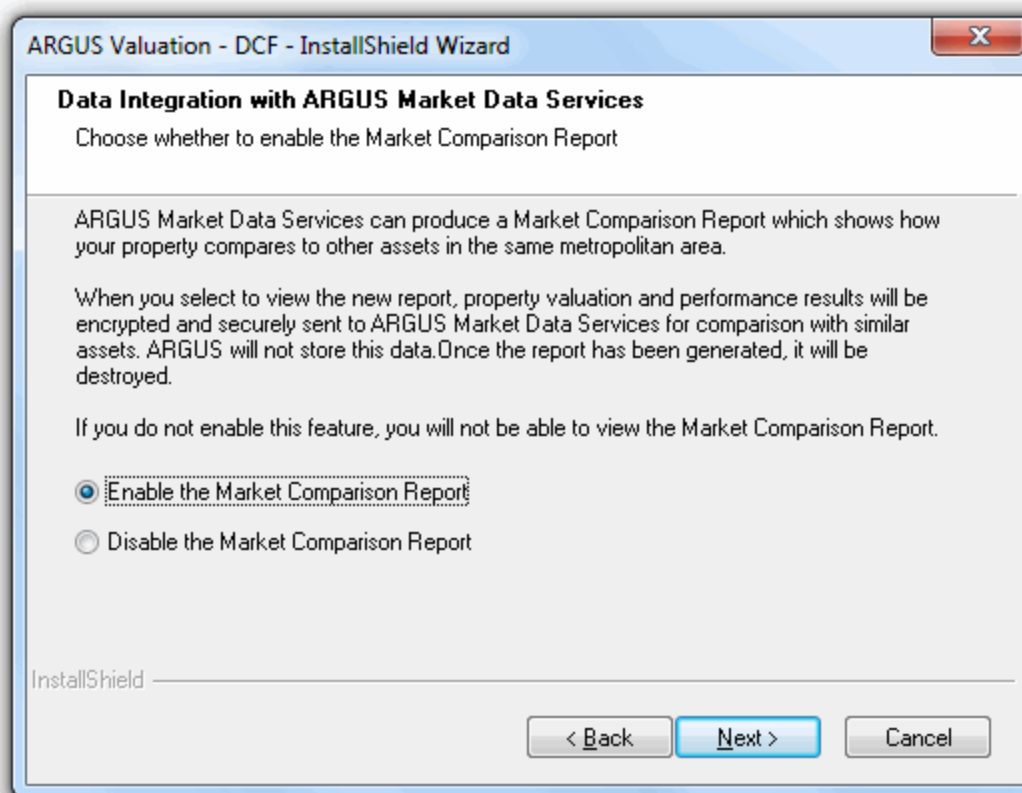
ARGUS Valuation - DCF - InstallShield Wizard

Data Integration with ARGUS Market Data Services

Choose whether to enable the Market Comparison Report

ARGUS Market Data Services can produce a Market Comparison Report which shows how your property compares to other assets in the same metropolitan area.

When you select to view the new report, property valuation and performance results will be encrypted and securely sent to ARGUS Market Data Services for comparison with similar assets. ARGUS will not store this data.Once the report has been generated, it will be destroyed.

If you do not enable this feature, you will not be able to view the Market Comparison Report.

Enable the Market Comparison Report

Disable the Market Comparison Report

InstallShield

< Back

Next >

Cancel